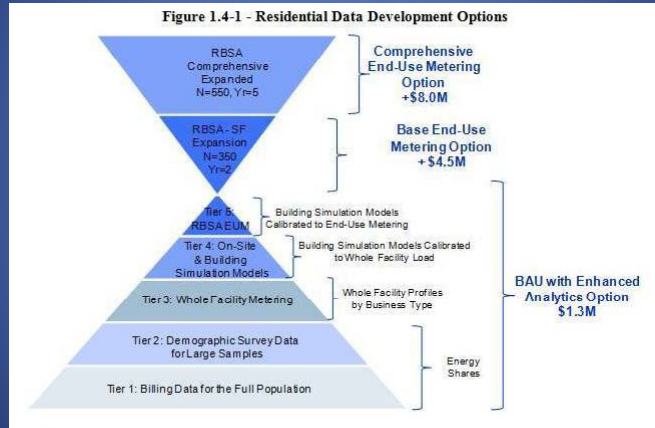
Figure 1.4-1 - Residential Data Development Options

RBSA Comprehensive Expanded N=550, Yr=5

Comprehensive End-Use Metering Option +$8.0M

RBSA - SF Expansion N=350 Yr=2

Base End-Use Metering Option + $4.5M

Tier 5: RBSA EUM

Building Simulation Models Calibrated to End-Use Metering

Tier 4: On-Site & Building Simulation Models

Building Simulation Models Calibrated to Whole Facility Load

Tier 3: Whole Facility Metering

Whole Facility Profiles by Business Type

BAU with Enhanced Analytics Option $1.3M

Tier 2: Demographic Survey Data for Large Samples

Energy Shares

Tier 1: Billing Data for the Full Population